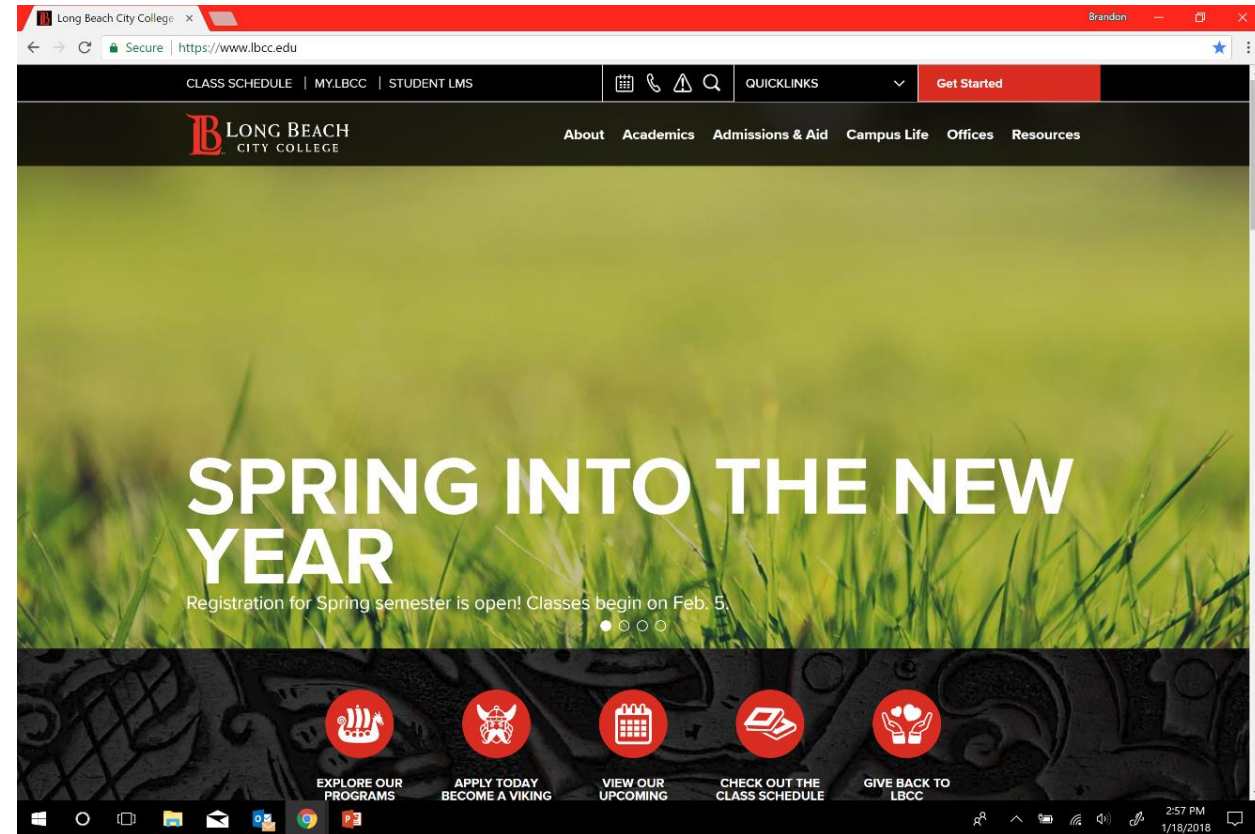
Long Beach City College ×

Brandon

Secure | https://www.lbcc.edu

CLASS SCHEDULE | MY.LBCC | STUDENT LMS

QUICKLINKS

Get Started

LONG BEACH CITY COLLEGE

About Academics Admissions & Aid Campus Life Offices Resources

SPRING INTO THE NEW YEAR

Registration for Spring semester is open! Classes begin on Feb. 5.

EXPLORE OUR PROGRAMS

APPLY TODAY BECOME A VIKING

VIEW OUR UPCOMING

CHECK OUT THE CLASS SCHEDULE

GIVE BACK TO LBCC

2:57 PM
1/18/2018